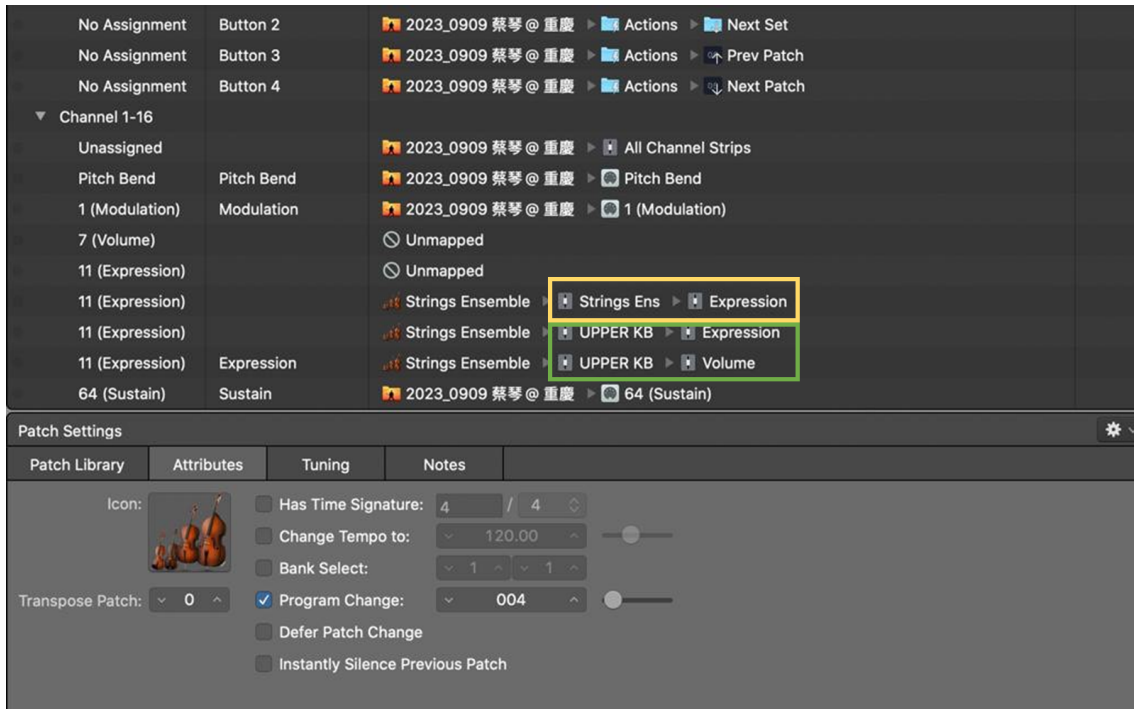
| | | |
|---|---|---|
| No Assignment | Button 2 | 2023_0909 蔡琴 @ 重慶 ▸ Actions ▸ Next Set |
| No Assignment | Button 3 | 2023_0909 蔡琴 @ 重慶 ▸ Actions ▸ Prev Patch |
| No Assignment | Button 4 | 2023_0909 蔡琴 @ 重慶 ▸ Actions ▸ Next Patch |
| ▼ Channel 1-16 | | |
| Unassigned | | 2023_0909 蔡琴 @ 重慶 ▸ All Channel Strips |
| Pitch Bend | Pitch Bend | 2023_0909 蔡琴 @ 重慶 ▸ Pitch Bend |
| 1 (Modulation) | Modulation | 2023_0909 蔡琴 @ 重慶 ▸ 1 (Modulation) |
| 7 (Volume) | | Unmapped |
| 11 (Expression) | | Unmapped |
| 11 (Expression) | | Strings Ensemble ▸ Strings Ens ▸ Expression |
| 11 (Expression) | | Strings Ensemble ▸ UPPER KB ▸ Expression |
| 11 (Expression) | Expression | Strings Ensemble ▸ UPPER KB ▸ Volume |
| 64 (Sustain) | Sustain | 2023_0909 蔡琴 @ 重慶 ▸ 64 (Sustain) |

Patch Settings

Patch Library | Attributes | Tuning | Notes

Icon:

Has Time Signature: 4 / 4

Change Tempo to: 120.00

Bank Select: 1 1

Transpose Patch: 0

Program Change: 004

Defer Patch Change

Instantly Silence Previous Patch